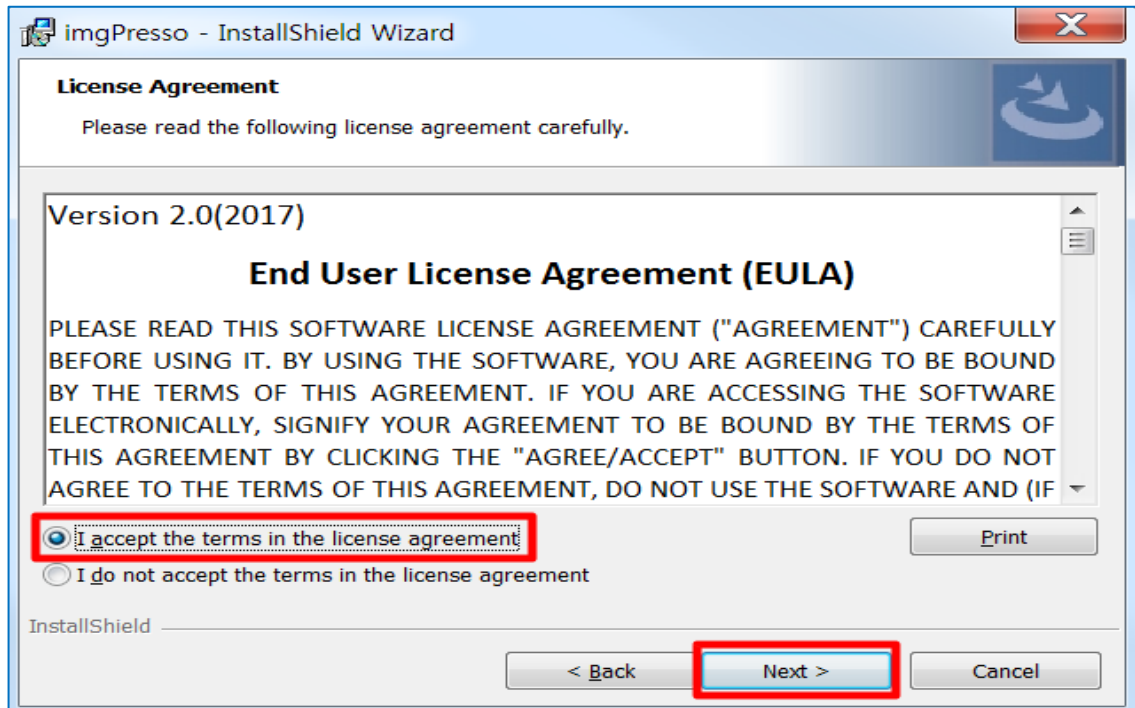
imgPresso - InstallShield Wizard

License Agreement

Please read the following license agreement carefully.

Version 2.0(2017)

End User License Agreement (EULA)

PLEASE READ THIS SOFTWARE LICENSE AGREEMENT ("AGREEMENT") CAREFULLY BEFORE USING IT. BY USING THE SOFTWARE, YOU ARE AGREEING TO BE BOUND BY THE TERMS OF THIS AGREEMENT. IF YOU ARE ACCESSING THE SOFTWARE ELECTRONICALLY, SIGNIFY YOUR AGREEMENT TO BE BOUND BY THE TERMS OF THIS AGREEMENT BY CLICKING THE "AGREE/ACCEPT" BUTTON. IF YOU DO NOT AGREE TO THE TERMS OF THIS AGREEMENT, DO NOT USE THE SOFTWARE AND (IF

I accept the terms in the license agreement

I do not accept the terms in the license agreement

Print

InstallShield

< Back

Next >

Cancel